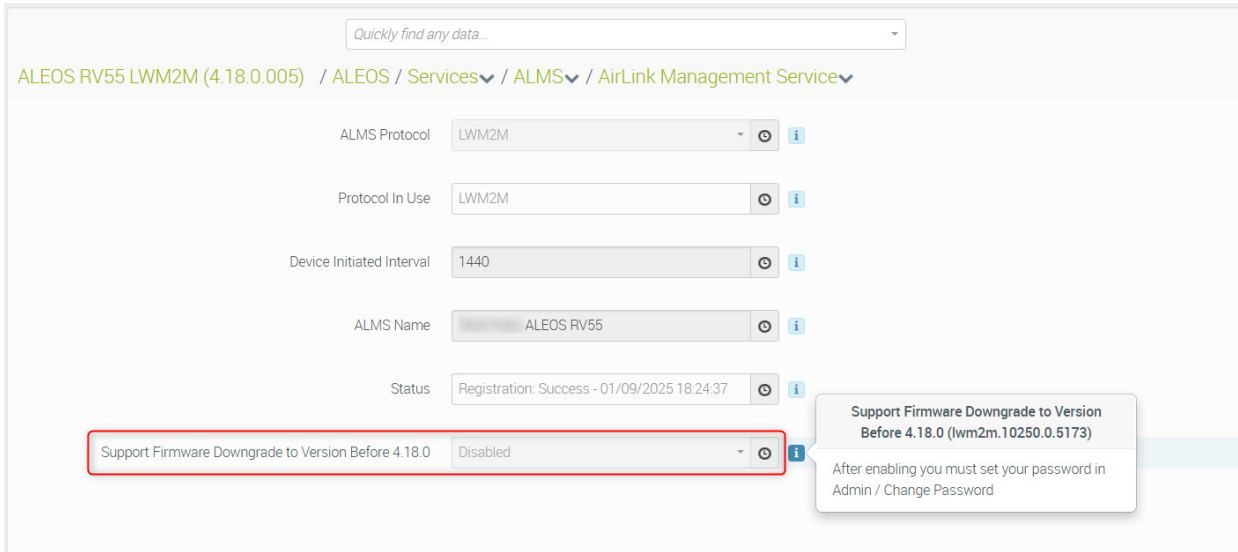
Quickly find any data...

ALEOS RV55 LWM2M (4.18.0.005) / ALEOS / Services / ALMS / AirLink Management Service

ALMS Protocol LWM2M

Protocol In Use LWM2M

Device Initiated Interval 1440

ALMS Name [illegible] ALEOS RV55

Status Registration: Success - 01/09/2025 18:24:37

Support Firmware Downgrade to Version Before 4.18.0 Disabled

Support Firmware Downgrade to Version Before 4.18.0 (lwm2m.10250.0.5173)

After enabling you must set your password in Admin / Change Password